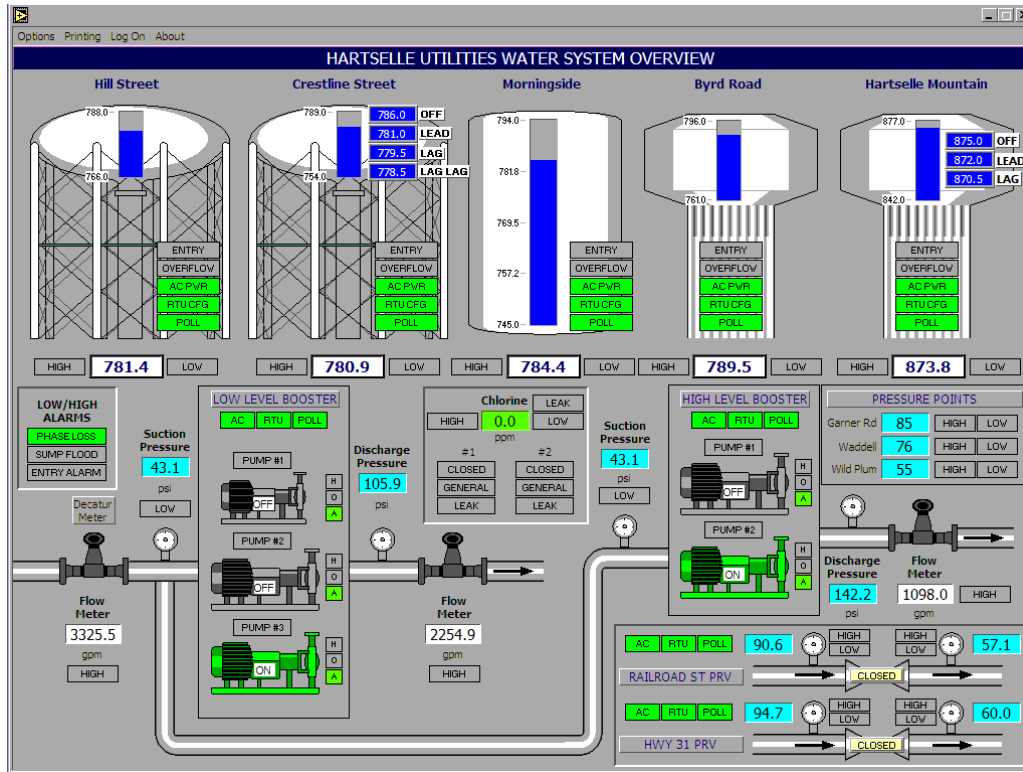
Options Printing Log On About

HARTSELLE UTILITIES WATER SYSTEM OVERVIEW

Hill Street
788.0
766.0
ENTRY
OVERFLOW
AC PWR
RTU CFG
POLL
HIGH 781.4 LOW

Crestline Street
789.0
754.0
786.0 OFF
781.0 LEAD
779.5 LAG
778.5 LAG LAG
ENTRY
OVERFLOW
AC PWR
RTU CFG
POLL
HIGH 780.9 LOW

Morningside
794.0
781.8
769.5
757.2
745.0
ENTRY
OVERFLOW
AC PWR
RTU CFG
POLL
HIGH 784.4 LOW

Byrd Road
796.0
761.0
ENTRY
OVERFLOW
AC PWR
RTU CFG
POLL
HIGH 789.5 LOW

Hartselle Mountain
877.0
842.0
875.0 OFF
872.0 LEAD
870.5 LAG
ENTRY
OVERFLOW
AC PWR
RTU CFG
POLL
HIGH 873.8 LOW

LOW/HIGH ALARMS
PHASE LOSS
SUMP FLOOD
ENTRY ALARM

Decatur Meter

Suction Pressure
43.1
psi
LOW

LOW LEVEL BOOSTER
AC RTU POLL
PUMP #1
OFF
H O A
PUMP #2
OFF
H O A
PUMP #3
ON
H O A

Discharge Pressure
105.9
psi

Flow Meter
3325.5
gpm
HIGH

Flow Meter
2254.9
gpm
HIGH

Chlorine
HIGH 0.0 LOW
ppm
LEAK
#1 #2
CLOSED CLOSED
GENERAL GENERAL
LEAK LEAK

Suction Pressure
43.1
psi
LOW

HIGH LEVEL BOOSTER
AC RTU POLL
PUMP #1
OFF
H O A
PUMP #2
ON
H O A

PRESSURE POINTS
Garner Rd 85 HIGH LOW
Waddell 76 HIGH LOW
Wild Plum 55 HIGH LOW

Discharge Pressure
142.2
psi

Flow Meter
1098.0
gpm
HIGH

AC RTU POLL
90.6
HIGH LOW
HIGH LOW
57.1
RAILROAD ST PRV
CLOSED

AC RTU POLL
94.7
HIGH LOW
HIGH LOW
60.0
HWY 31 PRV
CLOSED